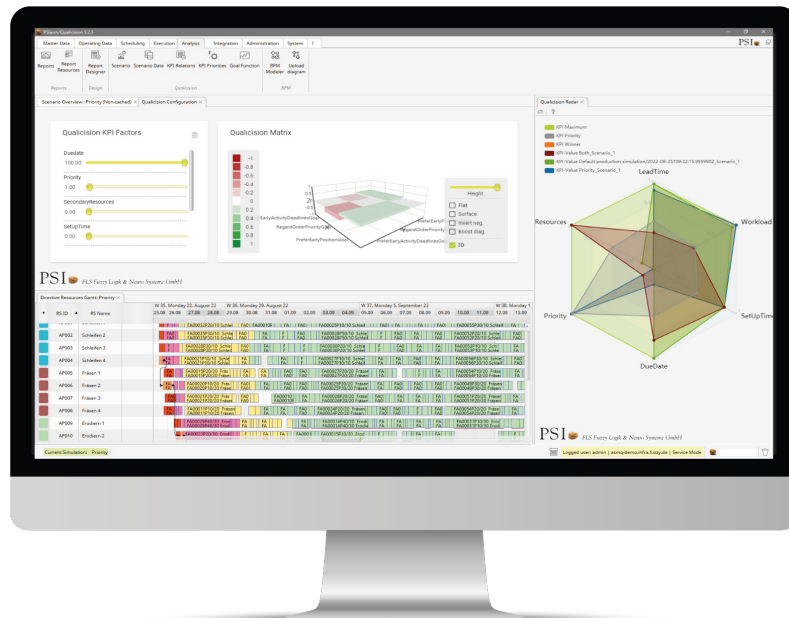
PSIasm/Qualicision 3.2.1

Master Data | Operating Data | Scheduling | Execution | Analysis | Integration | Administration | System | ?

PSI

Reports | Report Resources | Report Designer | Scenario | Scenario Data | KPI Relations | KPI Priorities | Goal Function | BPM Modeler | Upload diagram

Reports | Design | Qualicision | BPM

Scenario Overview : Priority (Non-cached) × | Qualicision Configuration ×

Qualicision KPI Factors

Duedate
100.00

Priority
1.00

SecondaryResources
0.00

SetupTime
0.00

Qualicision Matrix

-1
-0.8
-0.6
-0.4
-0.2
0
0.2
0.4
0.6
0.8
1

Height
Flat
Surface
Wall+ neg
Boost diag
3D

EarlyActivityDeadlinesGoal
RegardOrderPriorityGoal
PreferEarlyPositionGoal
PreferEarlyActivityDeadlinesGoal
RegardOrderPriority
PreferEarlyP

PSI FLS Fuzzy Logik & Neuro Systeme GmbH

Direction Resources Gantt: Priority ×

RS ID | RS Name

W 35. Monday 22. August 22 | W 36. Monday 29. August 22 | W 37. Monday 5. September 22 | W 38. Monday 1

25.08 | 26.08 | 27.08 | 28.08 | 29.08 | 30.08 | 31.08 | 01.09 | 02.09 | 03.09 | 04.09 | 05.09 | 06.09 | 07.09 | 08.09 | 09.09 | 10.09 | 11.09 | 12.09 | 13.09

AF002 | Schleifen 2
AF003 | Schleifen 3
AF004 | Schleifen 4
AF005 | Fräsen 1
AF006 | Fräsen 2
AF007 | Fräsen 3
AF008 | Fräsen 4
AF009 | Erodiern 1
AF010 | Erodiern 2

Current Simulation: Priority

Qualicision Radar ×

KPI Maximum
KPI Priority
KPI Winner
KPI-Value Both_Scenario_1
KPI-Value Default production simulation/2022-08-25T09:52:13.9959952_Scenario_1
KPI-Value Priority_Scenario_1

LeadTime
Workload
SetUpTime
DueDate
Priority
Resources

PSI FLS Fuzzy Logik & Neuro Systeme GmbH

Logged user: admin | asmq-demo.infra.fuzzy.de | Service Mode